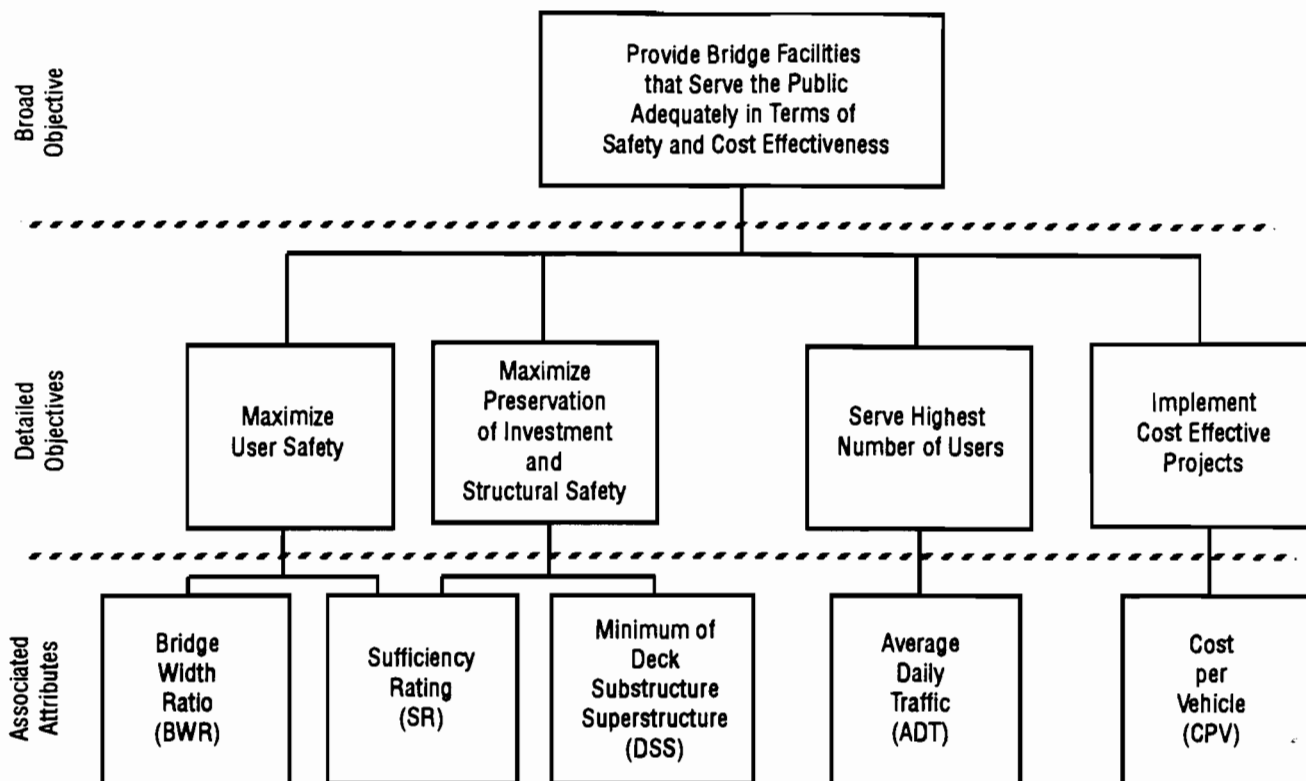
Broad Objective

Provide Bridge Facilities that Serve the Public Adequately in Terms of Safety and Cost Effectiveness

Detailed Objectives

Maximize User Safety

Maximize Preservation of Investment and Structural Safety

Serve Highest Number of Users

Implement Cost Effective Projects

Associated Attributes

Bridge Width Ratio (BWR)

Sufficiency Rating (SR)

Minimum of Deck Substructure Superstructure (DSS)

Average Daily Traffic (ADT)

Cost per Vehicle (CPV)